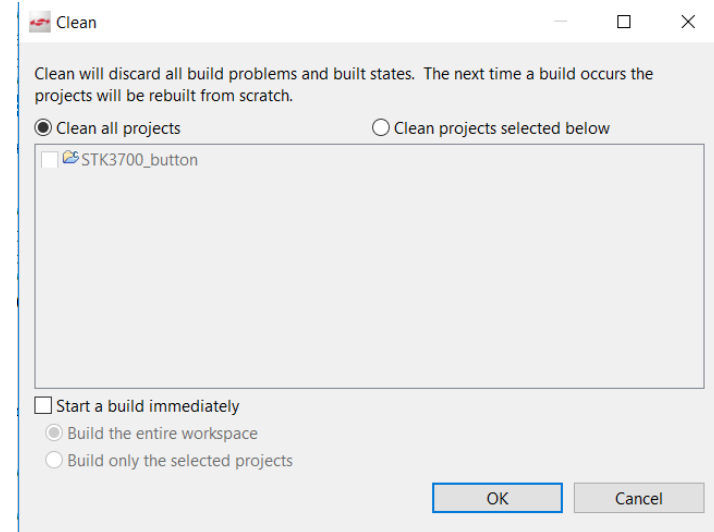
Clean

Clean will discard all build problems and built states. The next time a build occurs the projects will be rebuilt from scratch.

Clean all projects

Clean projects selected below

STK3700_button

Start a build immediately

Build the entire workspace

Build only the selected projects

OK

Cancel